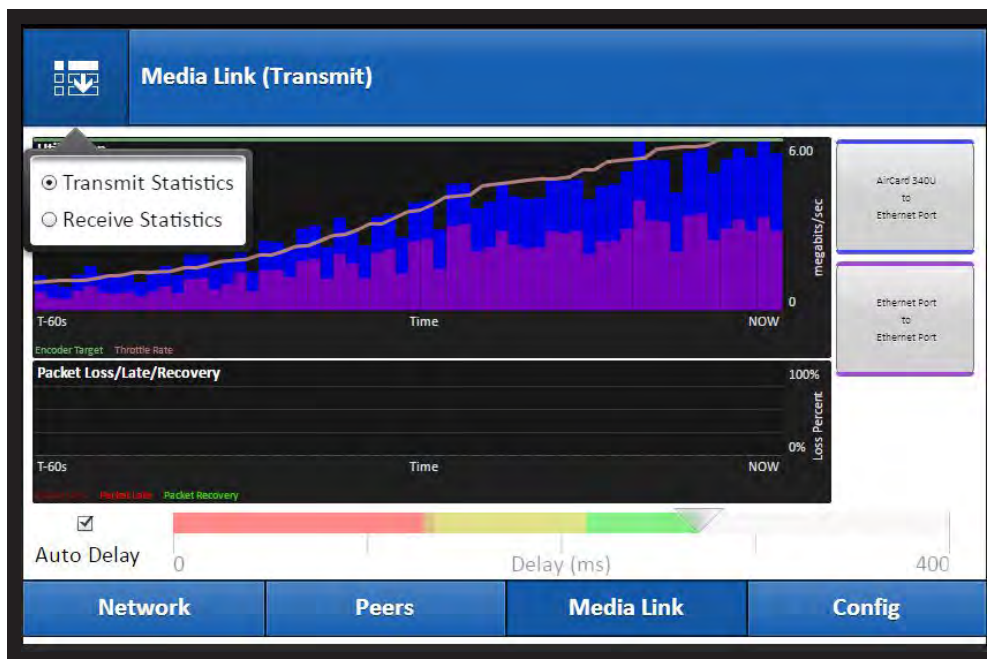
Media Link (Transmit)

Transmit Statistics
Receive Statistics

6.00
megabits/sec
0
T-60s
Time
NOW
Encoder Target Throttle Rate

AirCard 340U
to
Ethernet Port

Ethernet Port
to
Ethernet Port

Packet Loss/Late/Recovery
100%
Loss Percent
0%
T-60s
Time
NOW
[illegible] Packet Late Packet Recovery

Auto Delay
0
Delay (ms)
400

Network
Peers
Media Link
Config